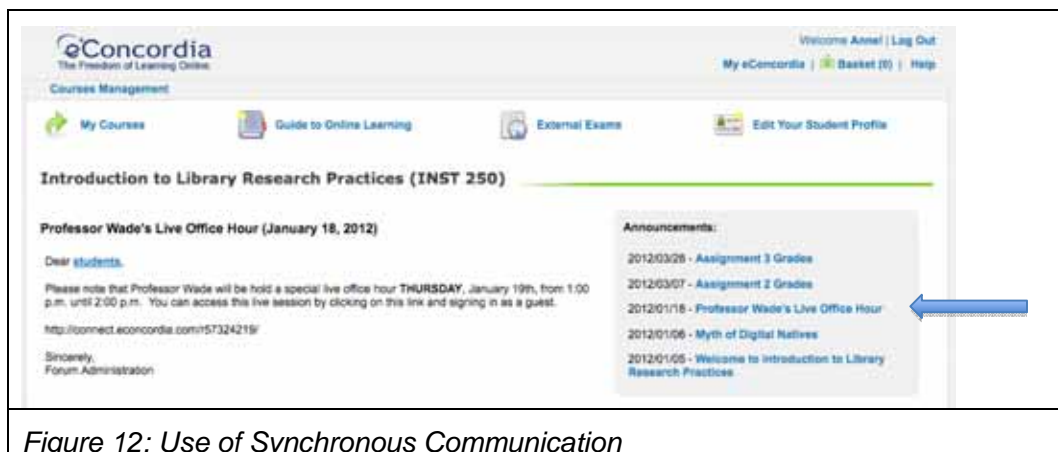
eConcordia
The Freedom of Learning Online

Welcome Annel | Log Out
My eConcordia | Basket (0) | Help

Courses Management

My Courses
Guide to Online Learning
External Exams
Edit Your Student Profile

Introduction to Library Research Practices (INST 250)

Professor Wade's Live Office Hour (January 18, 2012)

Dear students,

Please note that Professor Wade will be hold a special live office hour THURSDAY, January 19th, from 1:00 p.m. until 2:00 p.m. You can access this live session by clicking on this link and signing in as a guest.

http://connect.econcordia.com/r57324219/

Sincerely,
Forum Administration

Announcements:

2012/03/26 - Assignment 3 Grades

2012/03/07 - Assignment 2 Grades

2012/01/18 - Professor Wade's Live Office Hour

2012/01/06 - Myth of Digital Natives

2012/01/05 - Welcome to Introduction to Library Research Practices

Figure 12: Use of Synchronous Communication